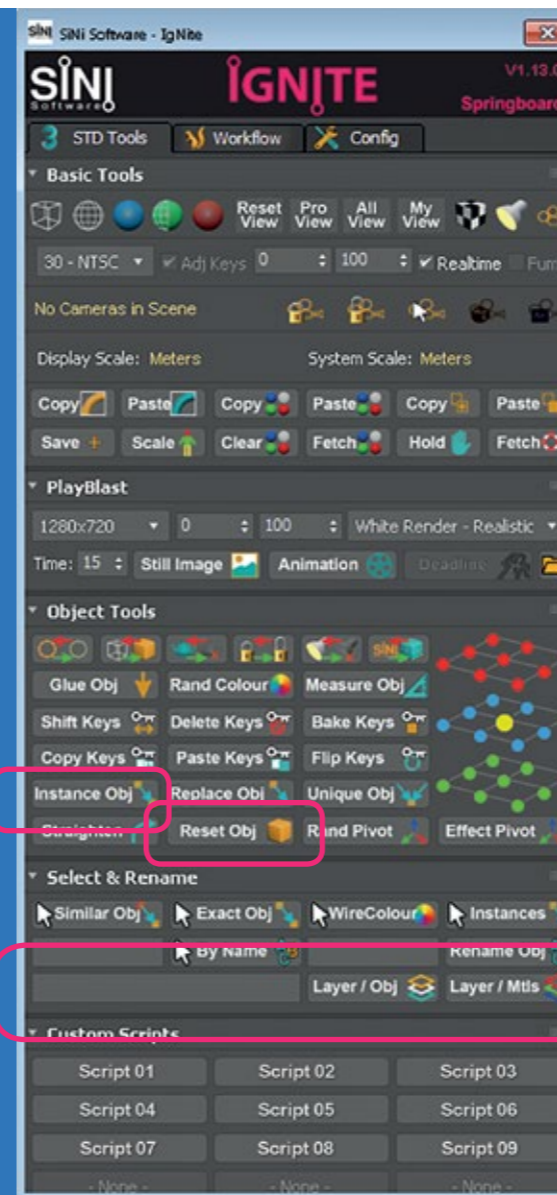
SiNi SiNi Software - IgNite

SiNi Software

IGNITE

V1.13.0

Springboard

STD Tools | Workflow | Config

Basic Tools

Reset View | Pro View | All View | My View

30 - NTSC | Adj Keys | 0 | 100 | Realtime | Fur

No Cameras in Scene

Display Scale: Meters

System Scale: Meters

Copy | Paste | Copy | Paste | Copy | Paste

Save | Scale | Clear | Fetch | Hold | Fetch

PlayBlast

1280x720 | 0 | 100 | White Render - Realistic

Time: 15 | Still Image | Animation | Deadline

Object Tools

Glue Obj | Rand Colour | Measure Obj

Shift Keys | Delete Keys | Bake Keys

Copy Keys | Paste Keys | Flip Keys

Instance Obj | Replace Obj | Unique Obj

Straighten | Reset Obj | Rand Pivot | Effect Pivot

Select & Rename

Similar Obj | Exact Obj | WireColour | Instances

By Name | Rename Obj

Layer / Obj | Layer / Mtls

Custom Scripts

Script 01 | Script 02 | Script 03

Script 04 | Script 05 | Script 06

Script 07 | Script 08 | Script 09

- None - | - None - | - None -